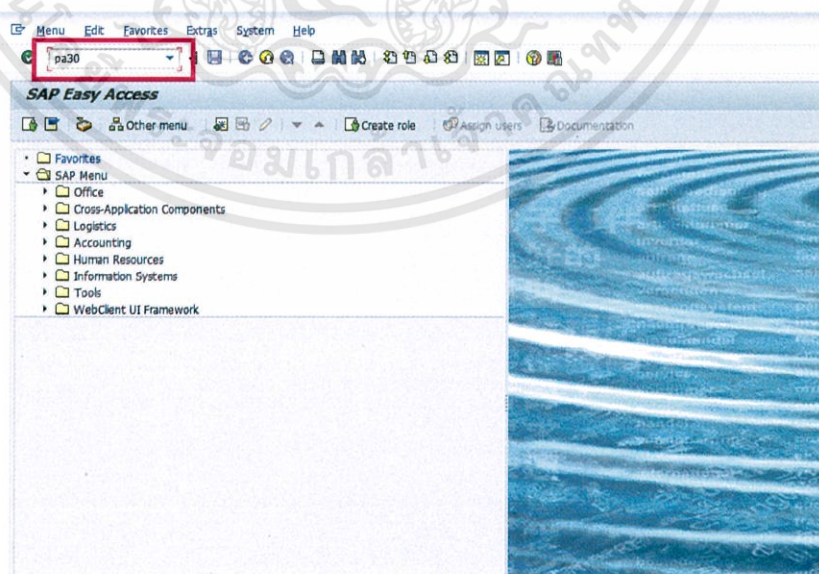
Menu Edit Favorites Extras System Help

pa30

SAP Easy Access

Other menu Create role Assign users Documentation

Favorites
SAP Menu
Office
Cross-Application Components
Logistics
Accounting
Human Resources
Information Systems
Tools
WebClient UI Framework